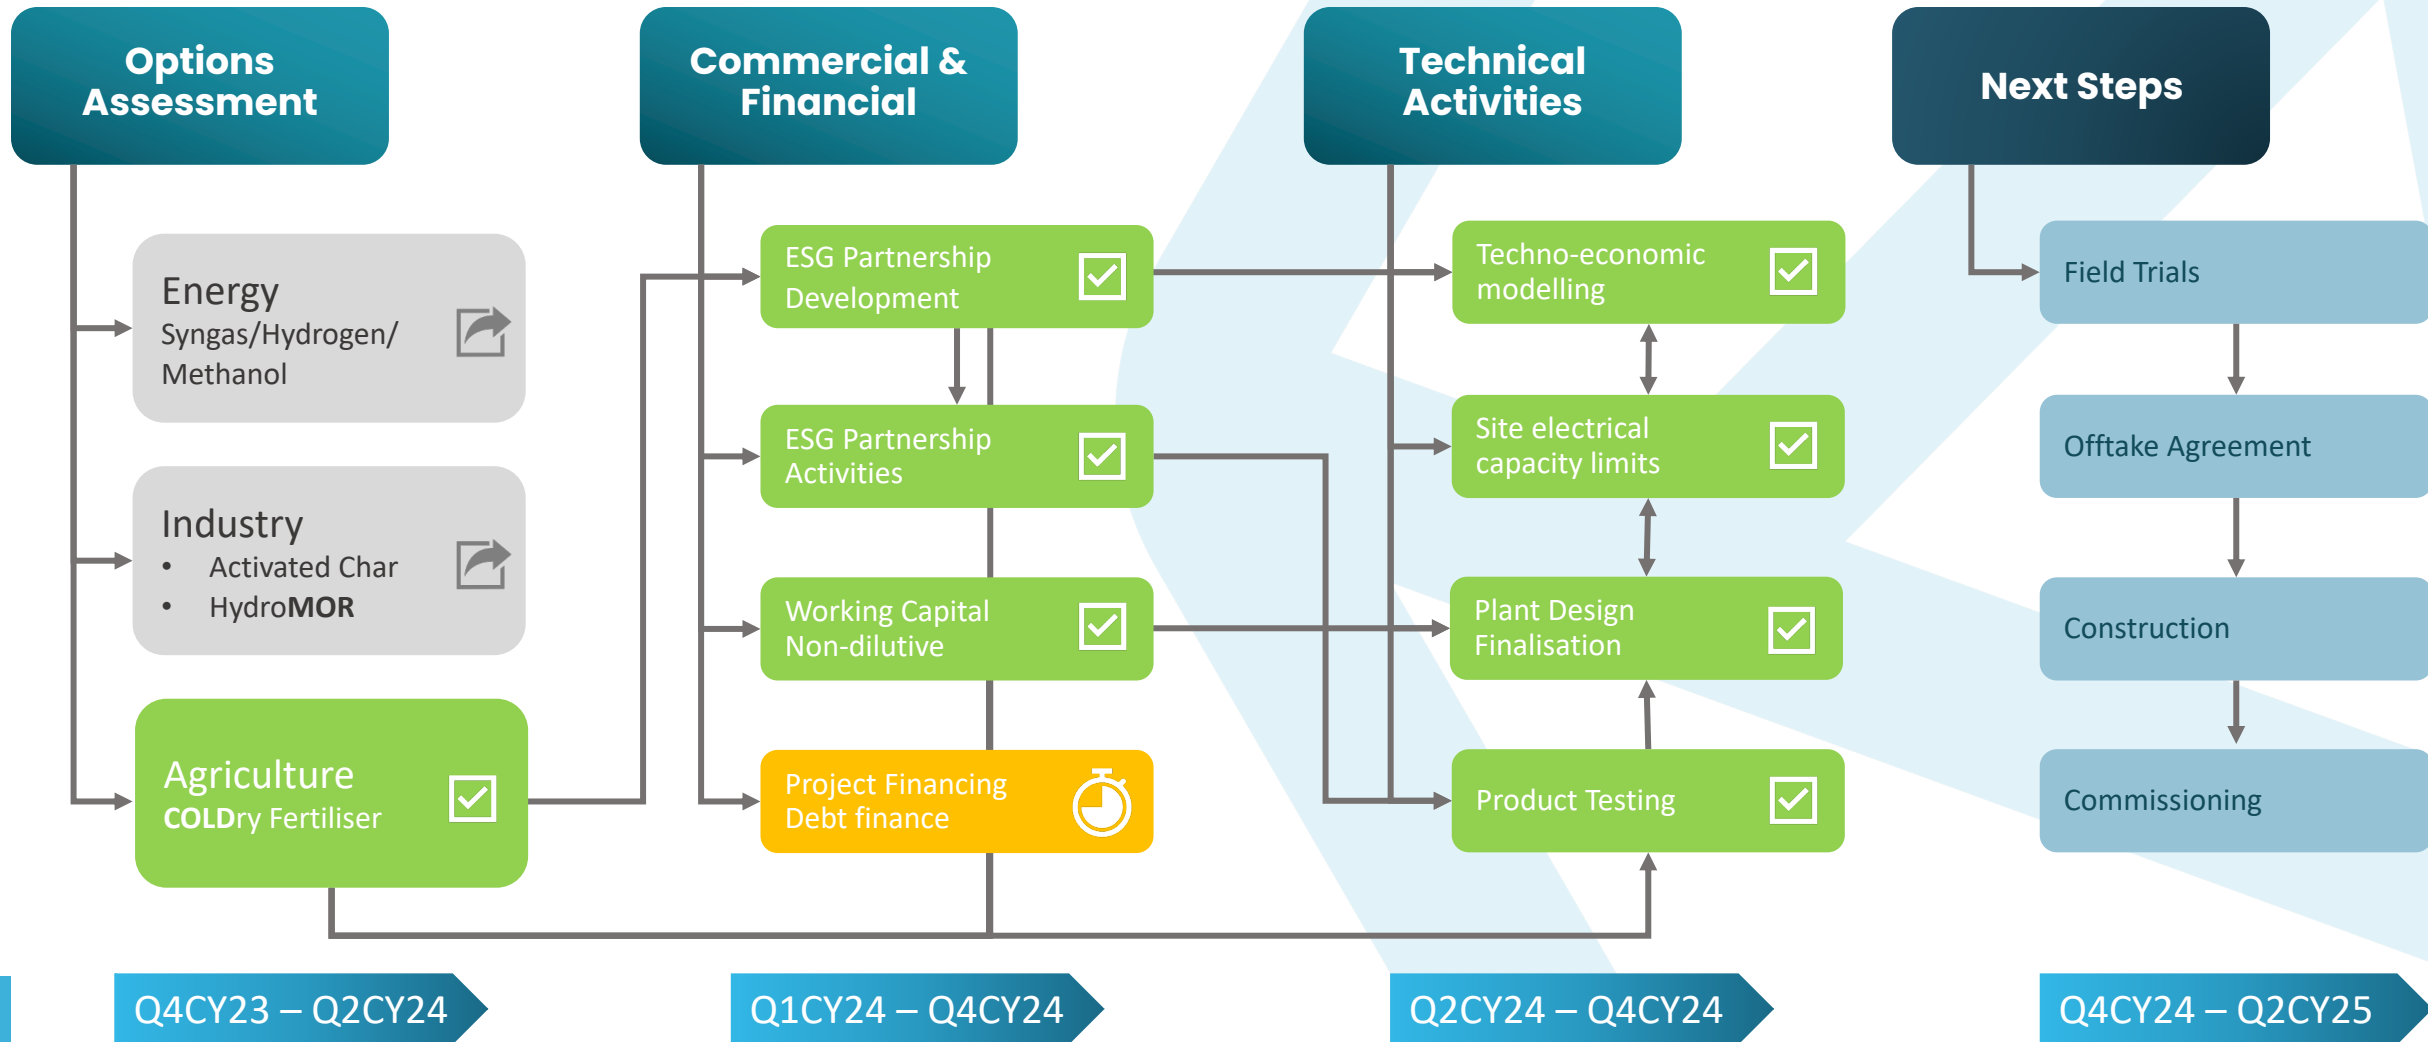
Options Assessment

Energy
Syngas/Hydrogen/ Methanol

Industry
• Activated Char
• HydroMOR

Agriculture
COLDry Fertiliser

Commercial & Financial

ESG Partnership Development

ESG Partnership Activities

Working Capital Non-dilutive

Project Financing Debt finance

Technical Activities

Techno-economic modelling

Site electrical capacity limits

Plant Design Finalisation

Product Testing

Next Steps

Field Trials

Offtake Agreement

Construction

Commissioning

Q4CY23 – Q2CY24

Q1CY24 – Q4CY24

Q2CY24 – Q4CY24

Q4CY24 – Q2CY25